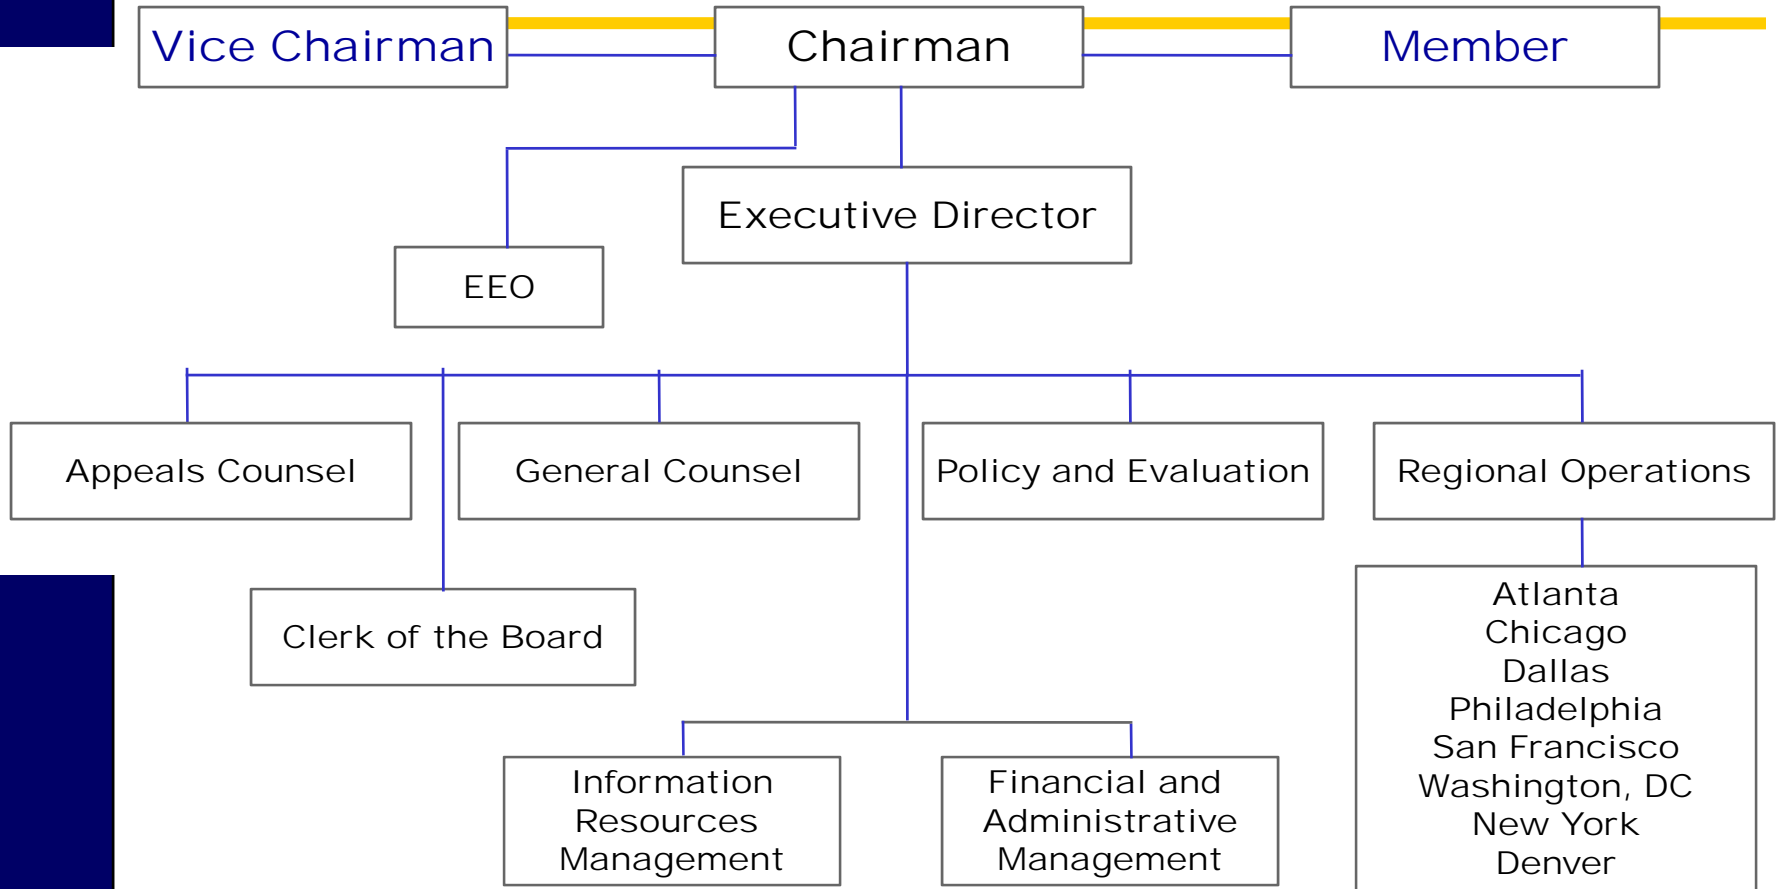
Vice Chairman

Chairman

Member

Executive Director

EEO

Appeals Counsel

General Counsel

Policy and Evaluation

Regional Operations

Clerk of the Board

Atlanta
Chicago
Dallas
Philadelphia
San Francisco
Washington, DC
New York
Denver

Information Resources Management

Financial and Administrative Management